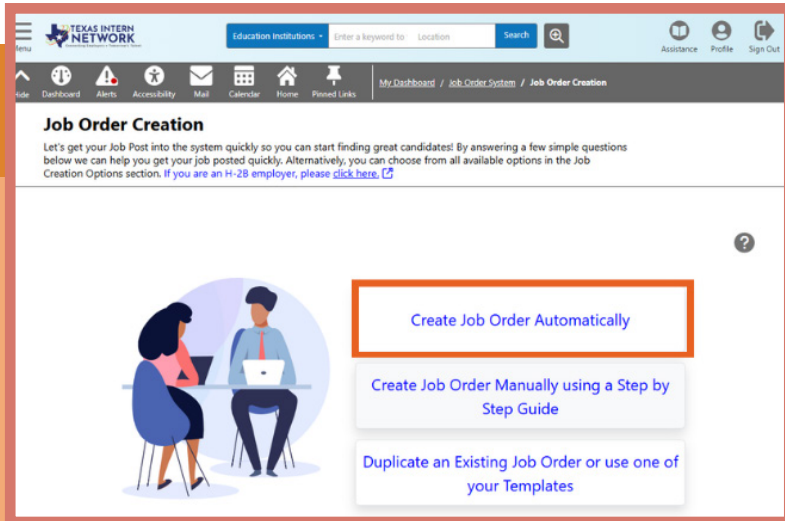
Menu
TEXAS INTERN NETWORK
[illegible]
Education Institutions
Enter a keyword to
Location
Search
Assistance
Profile
Sign Out
Hide
Dashboard
Alerts
Accessibility
Mail
Calendar
Home
Pinned Links
My Dashboard / Job Order System / Job Order Creation

Job Order Creation

Let's get your Job Post into the system quickly so you can start finding great candidates! By answering a few simple questions below we can help you get your job posted quickly. Alternatively, you can choose from all available options in the Job Creation Options section. If you are an H-2B employer, please click here.

Create Job Order Automatically

Create Job Order Manually using a Step by Step Guide

Duplicate an Existing Job Order or use one of your Templates